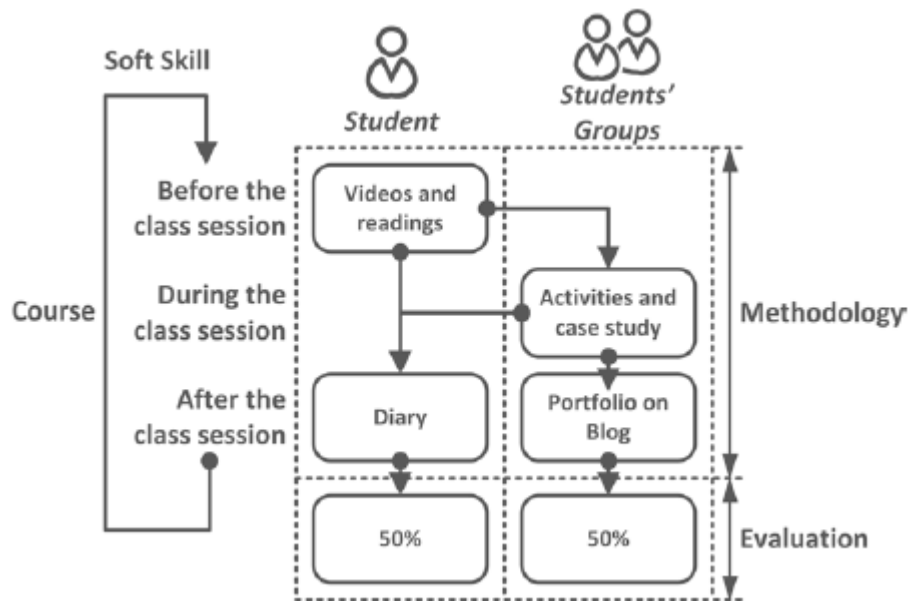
Soft Skill

Student

Students' Groups

Before the class session

Videos and readings

During the class session

Activities and case study

Course

Methodology

After the class session

Diary

Portfolio on Blog

50%

50%

Evaluation